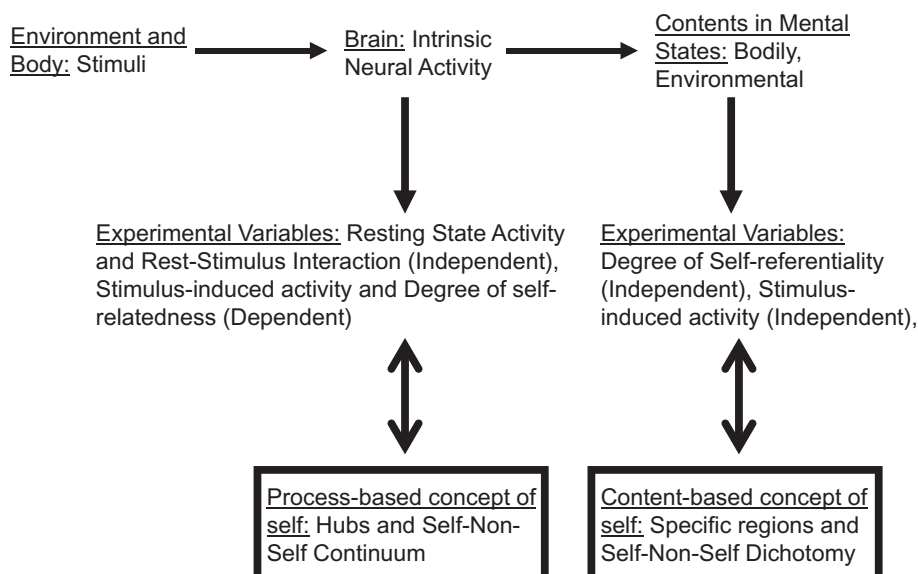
Environment and Body: Stimuli

Brain: Intrinsic Neural Activity

Contents in Mental States: Bodily, Environmental

Experimental Variables: Resting State Activity and Rest-Stimulus Interaction (Independent), Stimulus-induced activity and Degree of self-relatedness (Dependent)

Experimental Variables: Degree of Self-referentiality (Independent), Stimulus-induced activity (Independent),

Process-based concept of self: Hubs and Self-Non-Self Continuum

Content-based concept of self: Specific regions and Self-Non-Self Dichotomy